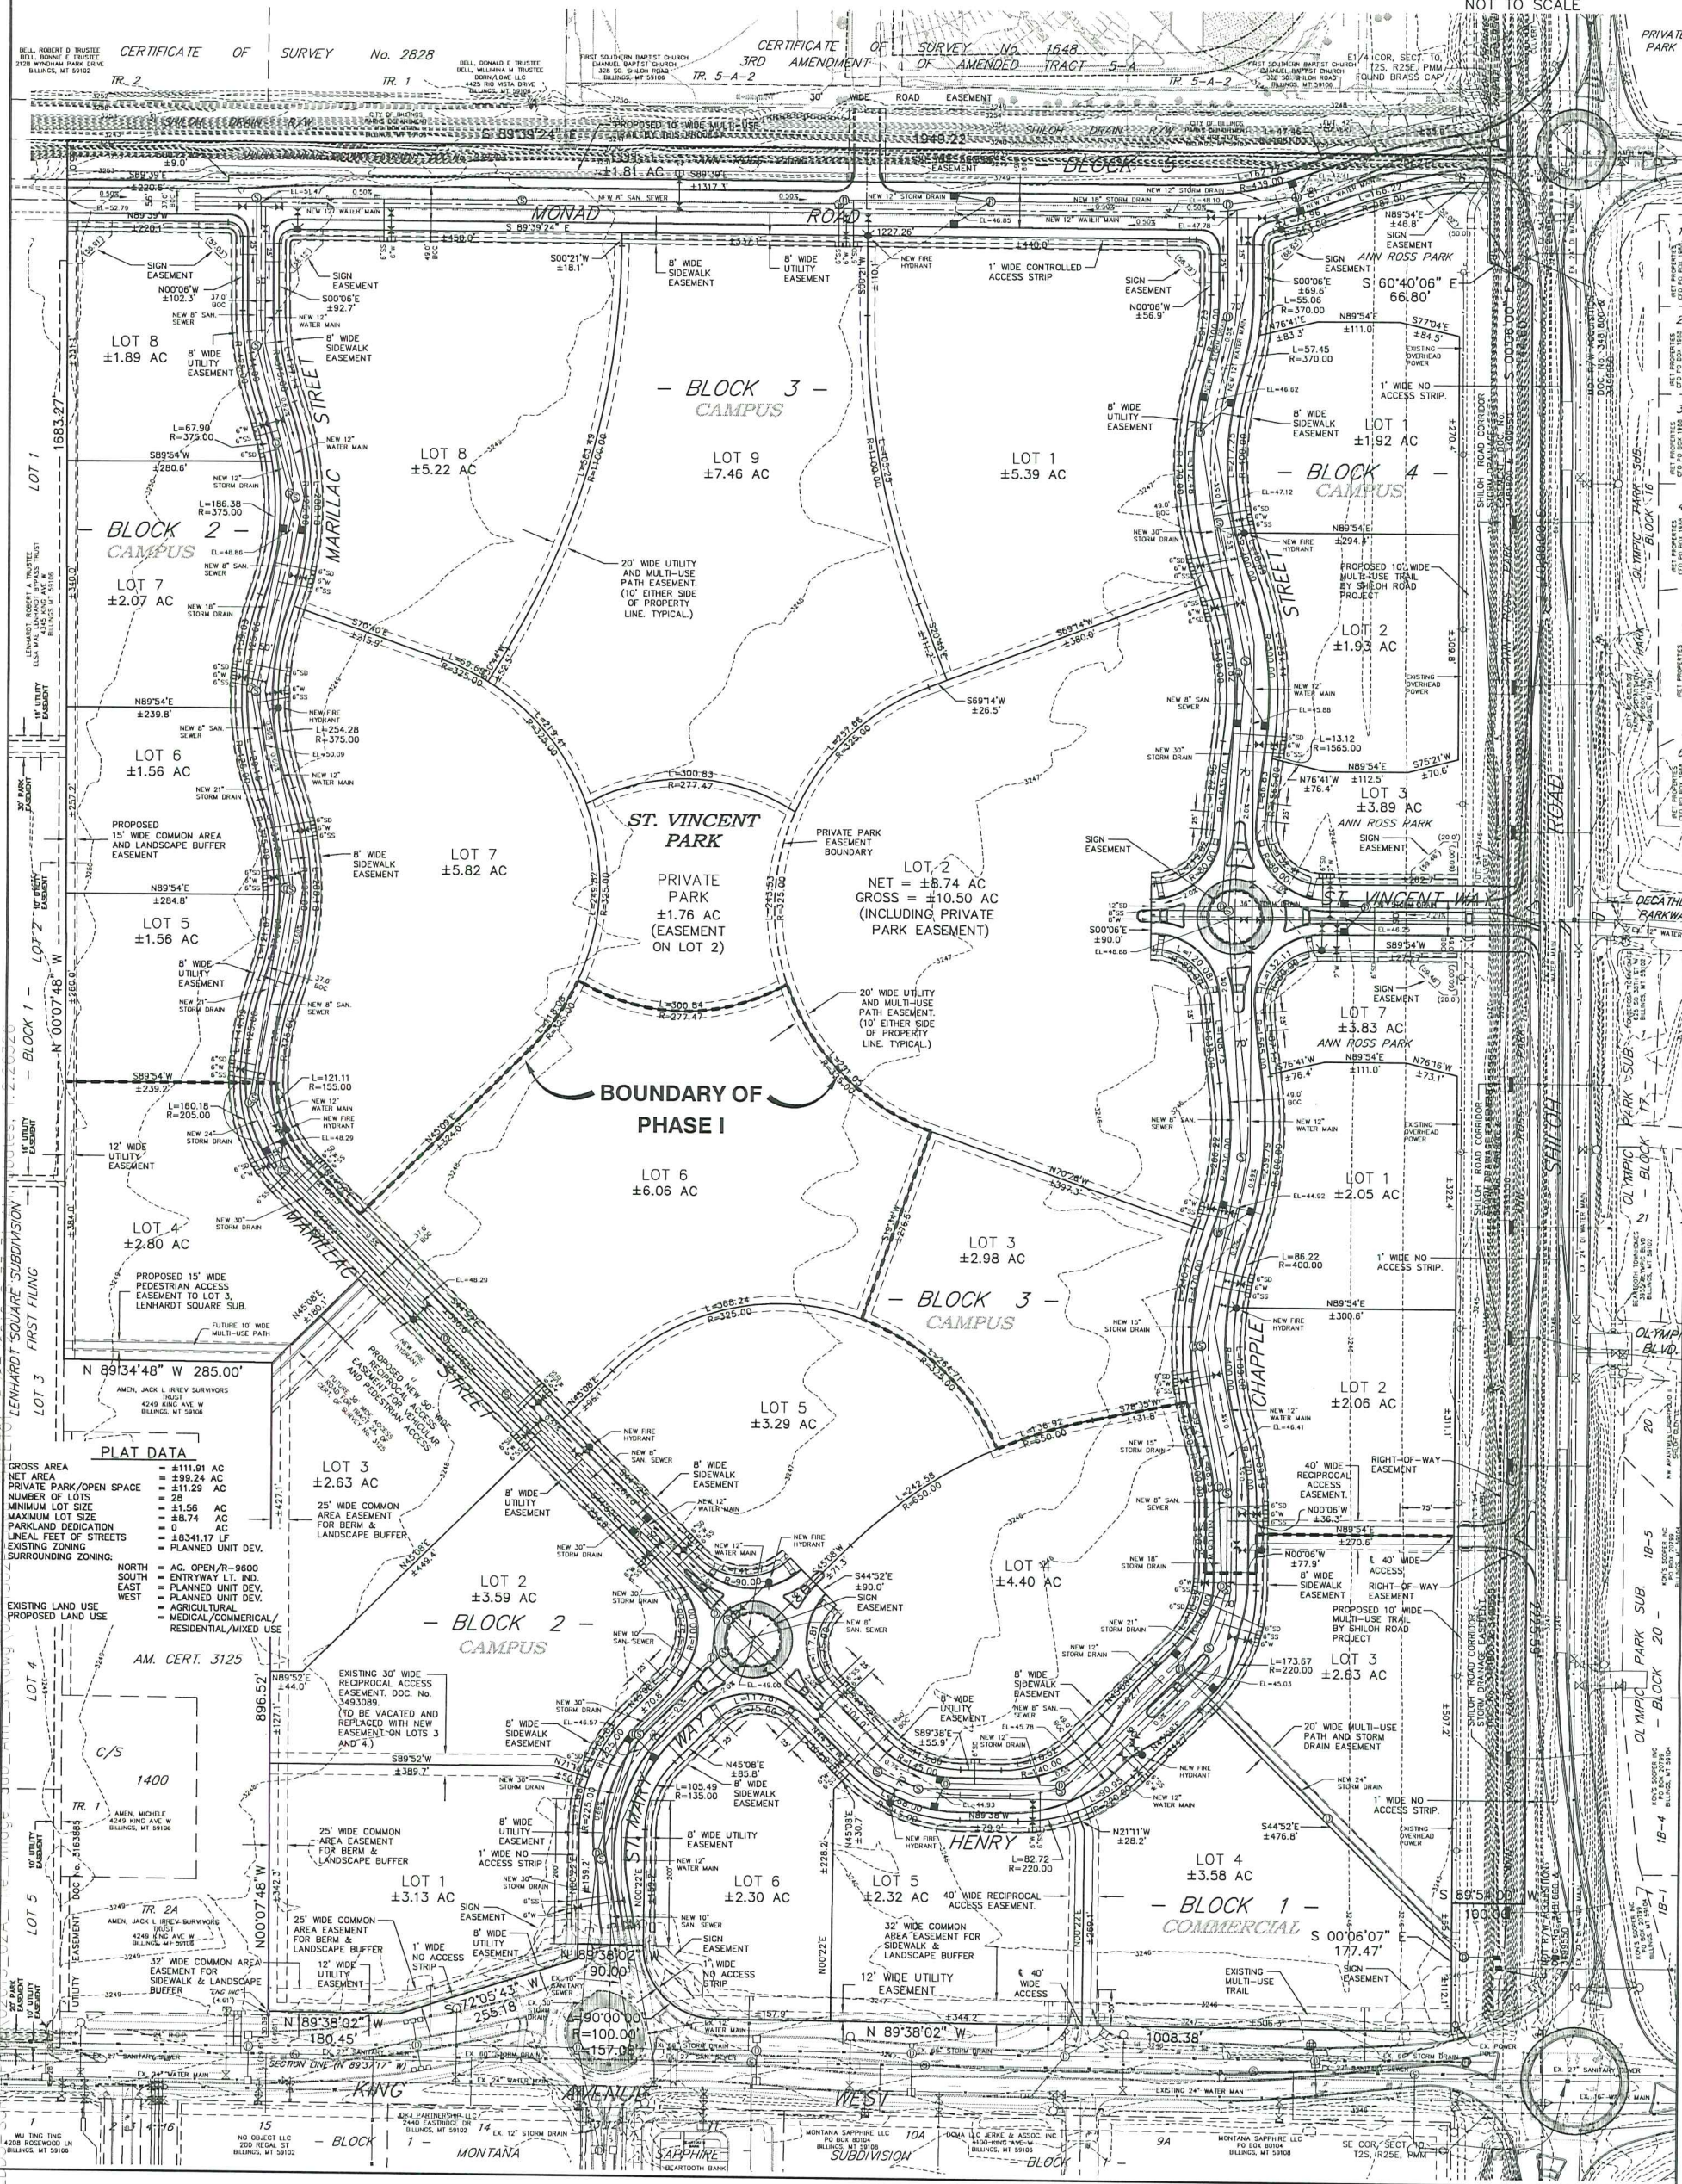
NOT TO SCALE

CERTIFICATE OF SURVEY No. 2828

CERTIFICATE OF SURVEY No. 1648
3RD AMENDMENT OF AMENDED TRACT 5-A

TR. 2
TR. 1
TR. 5-A-2
TR. 5-A-2

30' WIDE ROAD EASEMENT

SHILOH DRAIN

S 89°39'24" E
1948.22'
±1.81 AC
±1317.1'

BLOCK 5

MONAD ROAD

S 89°39'24" E

SIGN EASEMENT
N00°06'W ±102.3'
SIGN EASEMENT
S00°06'E ±92.7'
S00°21'W ±18.1'
8' WIDE SIDEWALK EASEMENT
8' WIDE UTILITY EASEMENT
1' WIDE CONTROLLED ACCESS STRIP
SIGN EASEMENT
N00°06'W ±56.9'
SIGN EASEMENT
ANN ROSS PARK
S 60°40'06" E
66.80'
S00°06'E ±69.6'
L=55.06
R=370.00
N89°54'E ±111.0'
S77°04'E ±84.5'
N76°41'E ±83.3'
L=57.45
R=370.00
1' WIDE NO ACCESS STRIP.

LOT 8
±1.89 AC
8' WIDE UTILITY EASEMENT
8' WIDE SIDEWALK EASEMENT
MARILLAC STREET

- BLOCK 3 -
CAMPUS

LOT 8
±5.22 AC

LOT 9
±7.46 AC

LOT 1
±5.39 AC

8' WIDE UTILITY EASEMENT
8' WIDE SIDEWALK EASEMENT

LOT 1
±1.92 AC

- BLOCK 4 -
CAMPUS

L=67.90
R=375.00
S89°34'W ±280.6'
L=186.38
R=375.00

BLOCK 2
CAMPUS

LOT 7
±2.07 AC

20' WIDE UTILITY AND MULTI-USE PATH EASEMENT. (10' EITHER SIDE OF PROPERTY LINE. TYPICAL.)

S70°40'E
S69°14'W ±360.0'
N89°54'E ±294.8'
PROPOSED 10' WIDE MULTI-USE TRAIL BY SHILOH ROAD PROJECT

LOT 2
±1.93 AC

N89°54'E ±239.8'
LOT 6
±1.56 AC
L=254.28
R=375.00
S69°14'W ±26.5'
L=13.12
R=1565.00
N76°41'E ±76.4'
N89°54'E ±112.5'
S75°21'W ±70.6'

LOT 3
±3.89 AC
ANN ROSS PARK
SIGN EASEMENT

L=300.83
R=277.47

ST. VINCENT PARK
PRIVATE PARK
±1.76 AC
(EASEMENT ON LOT 2)

PRIVATE PARK EASEMENT BOUNDARY

LOT 2
NET = ±8.74 AC
GROSS = ±10.50 AC
(INCLUDING PRIVATE PARK EASEMENT)

SIGN EASEMENT

ST. VINCENT WAY

PROPOSED 15' WIDE COMMON AREA AND LANDSCAPE BUFFER EASEMENT

8' WIDE SIDEWALK EASEMENT

LOT 7
±5.82 AC

N89°54'E ±284.8'
LOT 5
±1.56 AC
8' WIDE UTILITY EASEMENT

S00°06'E ±90.0'
S89°54'W

L=300.84
R=277.47

20' WIDE UTILITY AND MULTI-USE PATH EASEMENT. (10' EITHER SIDE OF PROPERTY LINE. TYPICAL.)

SIGN EASEMENT
LOT 7
±3.83 AC
ANN ROSS PARK
N89°54'E ±111.0'
N76°16'W ±73.1'
N76°41'E ±76.4'

S89°54'W ±239.2'
L=121.11
R=155.00
L=160.18
R=205.00

BOUNDARY OF PHASE I

12' WIDE UTILITY EASEMENT

LOT 6
±6.06 AC

N70°28'W ±397.3'

LOT 1
±2.05 AC

LOT 4
±2.80 AC

MARILLAC

LOT 3
±2.98 AC

- BLOCK 3 -
CAMPUS

L=86.22
R=400.00
1' WIDE NO ACCESS STRIP.
N89°54'E ±300.6'

PROPOSED 15' WIDE PEDESTRIAN ACCESS EASEMENT TO LOT 3, LENHARDT SQUARE SUB.

FUTURE 10' WIDE MULTI-USE PATH

N 89°34'48" W 285.00'

STREET

PROPOSED NEW 50' WIDE RECIPROCAL ACCESS EASEMENT AND PEDESTRIAN ACCESS

L=368.24
R=325.00

LOT 5
±3.29 AC

CHAPPLE

LOT 2
±2.06 AC

PLAT DATA
GROSS AREA = ±111.91 AC
NET AREA = ±99.24 AC
PRIVATE PARK/OPEN SPACE = ±11.29 AC
NUMBER OF LOTS = 28
MINIMUM LOT SIZE = ±1.56 AC
MAXIMUM LOT SIZE = ±8.74 AC
PARKLAND DEDICATION = 0 AC
LINEAL FEET OF STREETS = ±8341.17 LF
EXISTING ZONING = PLANNED UNIT DEV.
SURROUNDING ZONING:
NORTH = AG. OPEN/R-9600
SOUTH = ENTRYWAY LT. IND.
EAST = PLANNED UNIT DEV.
WEST = PLANNED UNIT DEV.
EXISTING LAND USE = AGRICULTURAL
PROPOSED LAND USE = MEDICAL/COMMERCIAL/RESIDENTIAL/MIXED USE

LOT 3
±2.63 AC
25' WIDE COMMON AREA EASEMENT FOR BERM & LANDSCAPE BUFFER

8' WIDE SIDEWALK EASEMENT
8' WIDE UTILITY EASEMENT

L=242.58
R=450.00

40' WIDE RECIPROCAL ACCESS EASEMENT.
RIGHT-OF-WAY EASEMENT
N00°06'W ±36.3'

LOT 2
±3.59 AC

- BLOCK 2 -
CAMPUS

S44°52'E ±90.0'
SIGN EASEMENT

LOT 4
±4.40 AC

N00°06'W ±77.9'
8' WIDE SIDEWALK EASEMENT
40' WIDE ACCESS RIGHT-OF-WAY EASEMENT
PROPOSED 10' WIDE MULTI-USE TRAIL BY SHILOH ROAD PROJECT

AM. CERT. 3125

C/S 1400

TR. 1

EXISTING 30' WIDE RECIPROCAL ACCESS EASEMENT. DOC. No. 3493089. (TO BE VACATED AND REPLACED WITH NEW EASEMENT ON LOTS 3 AND 4.)

N89°52'E ±244.0'
S89°52'W ±389.7'

8' WIDE SIDEWALK EASEMENT
8' WIDE UTILITY EASEMENT
S89°38'E ±55.9'
8' WIDE SIDEWALK EASEMENT
L=173.67
R=220.00

LOT 3
±2.83 AC

20' WIDE MULTI-USE PATH AND STORM DRAIN EASEMENT

N45°08'E ±85.8'
L=105.49
R=135.00
8' WIDE SIDEWALK EASEMENT

ST. MARY WAY

HENRY

L=82.72
R=220.00
N21°11'W ±28.2'

S44°52'E ±476.8'

1' WIDE NO ACCESS STRIP.

25' WIDE COMMON AREA EASEMENT FOR BERM & LANDSCAPE BUFFER

8' WIDE UTILITY EASEMENT
1' WIDE NO ACCESS STRIP

8' WIDE UTILITY EASEMENT
8' WIDE SIDEWALK EASEMENT

LOT 1
±3.13 AC

LOT 6
±2.30 AC

LOT 5
±2.32 AC

40' WIDE RECIPROCAL ACCESS EASEMENT

LOT 4
±3.58 AC

- BLOCK 1 -
COMMERCIAL

S 89°54'00" E
100.00'

S 00°06'07"
177.47'

25' WIDE COMMON AREA EASEMENT FOR BERM & LANDSCAPE BUFFER
12' WIDE UTILITY EASEMENT
1' WIDE NO ACCESS STRIP

SIGN EASEMENT
8' WIDE UTILITY EASEMENT

32' WIDE COMMON AREA EASEMENT FOR SIDEWALK & LANDSCAPE BUFFER

32' WIDE COMMON AREA EASEMENT FOR SIDEWALK & LANDSCAPE BUFFER
12' WIDE UTILITY EASEMENT
40' WIDE ACCESS

EXISTING MULTI-USE TRAIL
SIGN EASEMENT

N 89°38'02" W
90.00'
S 72°05'43" W
255.18'
N 89°38'02" W
180.45'
Δ=90°00'00"
R=100.00
L=157.08
N 89°38'02" W
±344.2'
1008.39'

KING AVENUE WEST

BLOCK
MONTANA
SAPPHIRE
SUBDIVISION
BLOCK

LENHARDT SQUARE SUBDIVISION FIRST FILING
LOT 1
LOT 2
LOT 3
LOT 4
LOT 5
BLOCK 1
N 00°07'48" W
N00°07'48"W
1683.27'
896.52'

SHILOH ROAD
OLYMPIC PARK SUB.
BLOCK 17
BLOCK 20
OLYMPIC BLVD.
DECATHLON PARKWAY
PRIVATE PARK
SE COR. SECT. 10, T2S, R25E, PMM
E1/4 COR. SECT. 10, T2S, R25E, PMM FOUND BRASS CAP